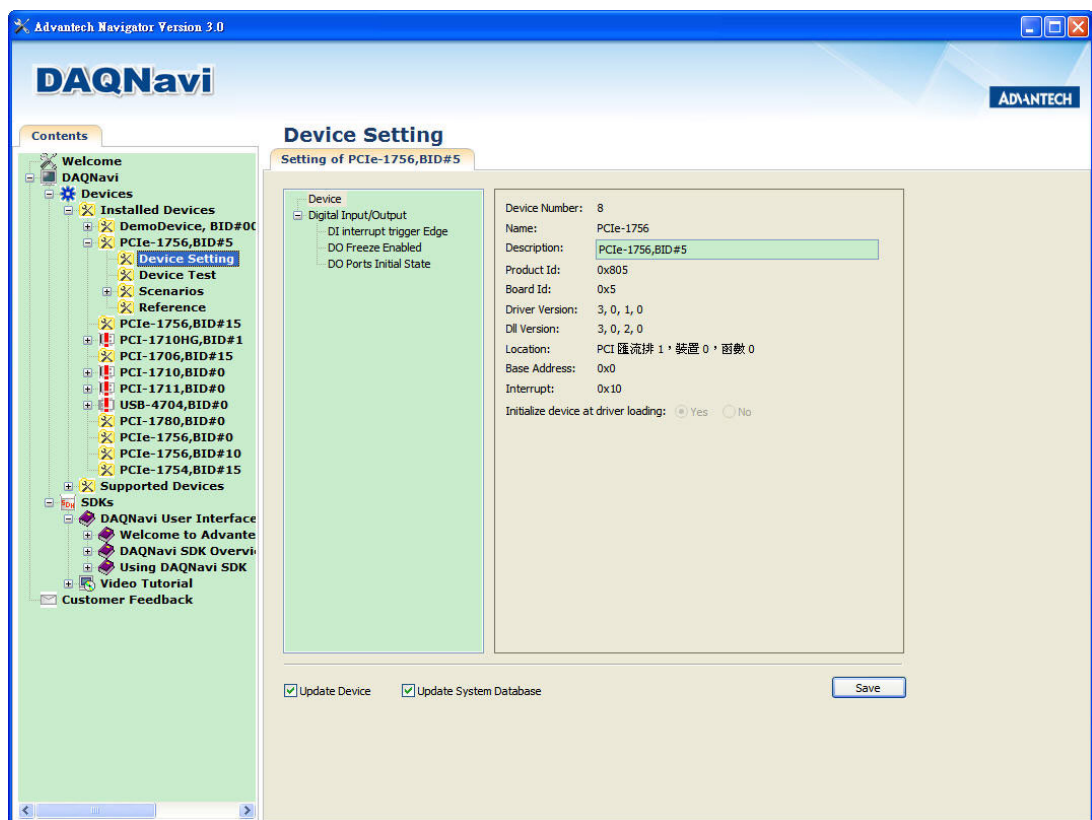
Advantech Navigator Version 3.0

DAQNavi

ADVANTECH

Contents

Welcome
DAQNavi
Devices
Installed Devices
DemoDevice, BID#0(
PCIe-1756,BID#5
Device Setting
Device Test
Scenarios
Reference
PCIe-1756,BID#15
PCI-1710HG,BID#1
PCI-1706,BID#15
PCI-1710,BID#0
PCI-1711,BID#0
USB-4704,BID#0
PCI-1780,BID#0
PCIe-1756,BID#0
PCIe-1756,BID#10
PCIe-1754,BID#15
Supported Devices
SDKs
DAQNavi User Interface
Welcome to Advante
DAQNavi SDK Overvi
Using DAQNavi SDK
Video Tutorial
Customer Feedback

Device Setting

Setting of PCIe-1756,BID#5

Device
Digital Input/Output
DI interrupt trigger Edge
DO Freeze Enabled
DO Ports Initial State

Device Number: 8
Name: PCIe-1756
Description: PCIe-1756,BID#5
Product Id: 0x805
Board Id: 0x5
Driver Version: 3, 0, 1, 0
Dll Version: 3, 0, 2, 0
Location: PCI 匯流排 1，裝置 0，函數 0
Base Address: 0x0
Interrupt: 0x10
Initialize device at driver loading: Yes No

Update Device
Update System Database
Save